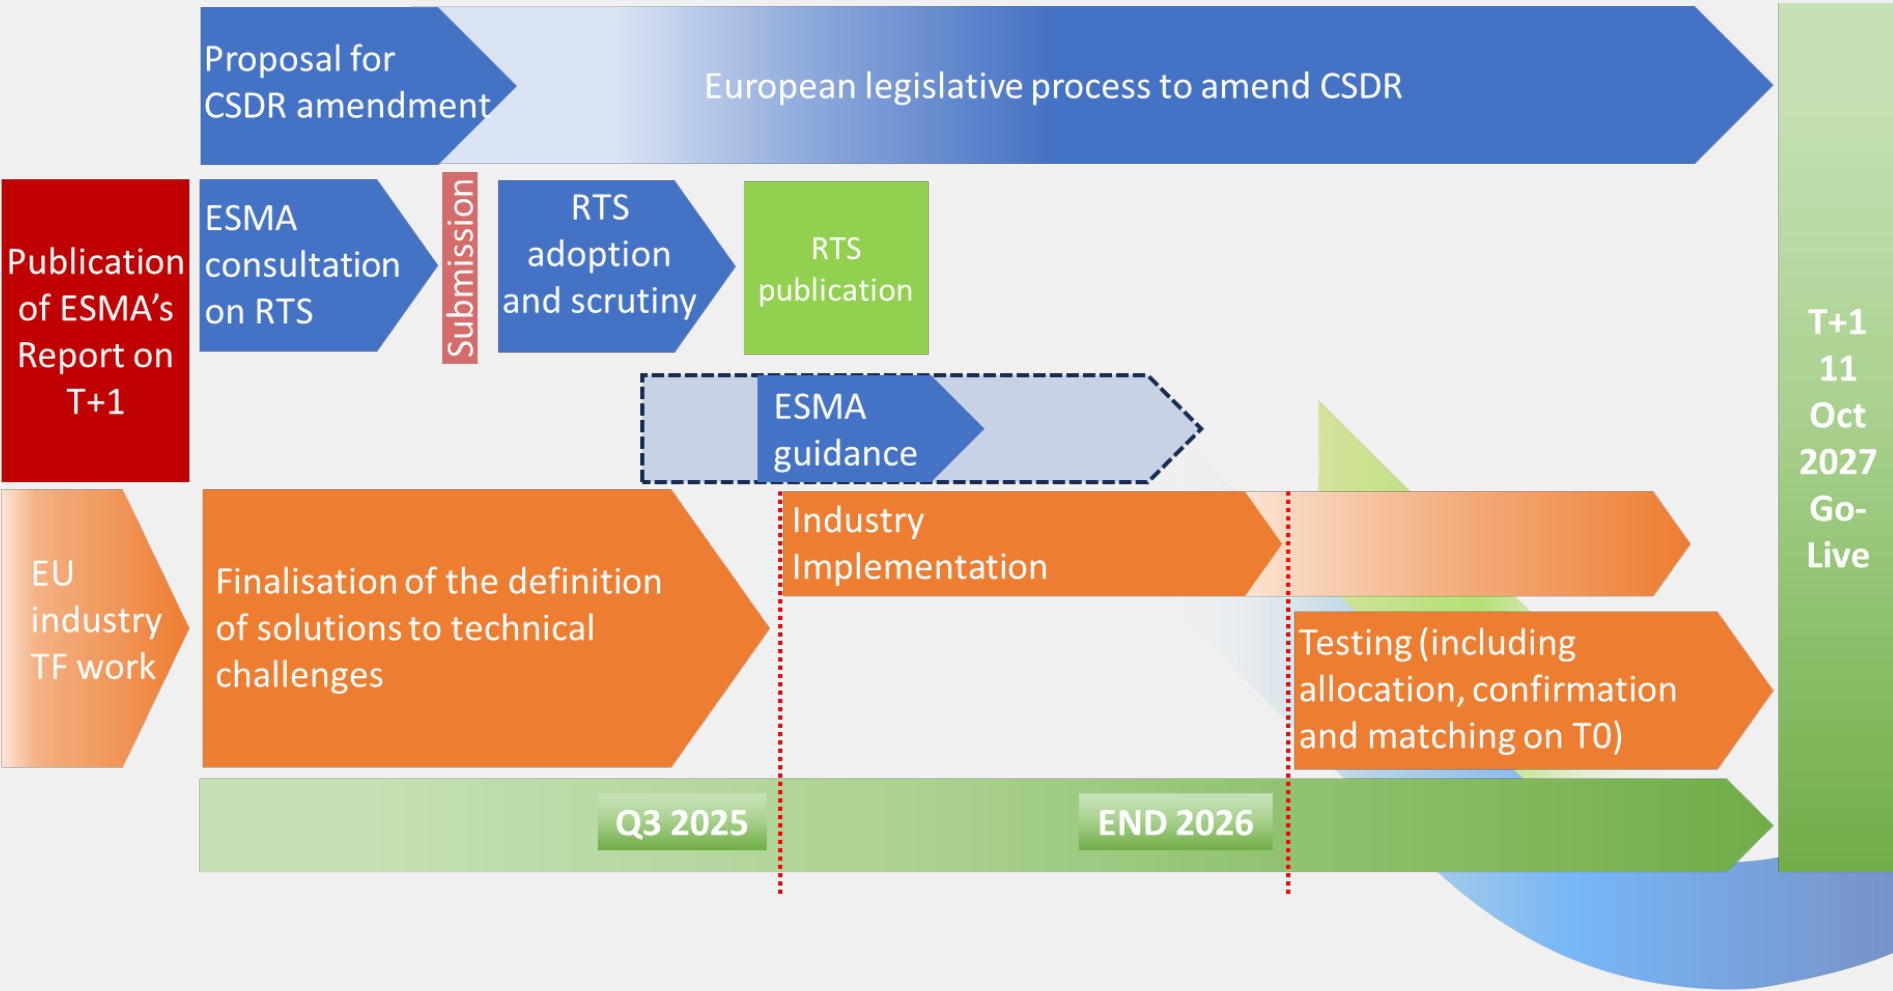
Proposal for CSDR amendment

European legislative process to amend CSDR

Publication of ESMA's Report on T+1

ESMA consultation on RTS

Submission

RTS adoption and scrutiny

RTS publication

ESMA guidance

T+1 11 Oct 2027 Go-Live

EU industry TF work

Finalisation of the definition of solutions to technical challenges

Industry Implementation

Testing (including allocation, confirmation and matching on T0)

Q3 2025

END 2026